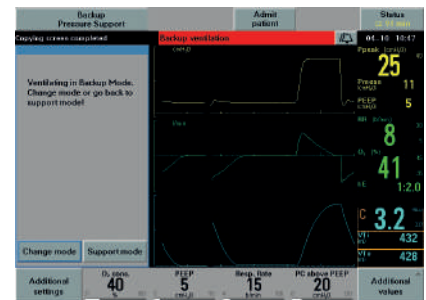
Backup Pressure Support

Admit patient

Status

Copying screen completed

Backup ventilation

04.10 10:47

cmH2O

Ventilating in Backup Mode. Change mode or go back to support mode!

Ppeak cmH2O
25

Pmean cmH2O
11

PEEP cmH2O
5

RR b/min
8

O2 %
41

I:E
1:2.0

Flow

C
3.2

VTi
432

VTe
428

Change mode

Support mode

Additional settings

O2 conc. %
40

PEEP cmH2O
5

Resp. Rate b/min
15

PC above PEEP cmH2O
20

Additional values